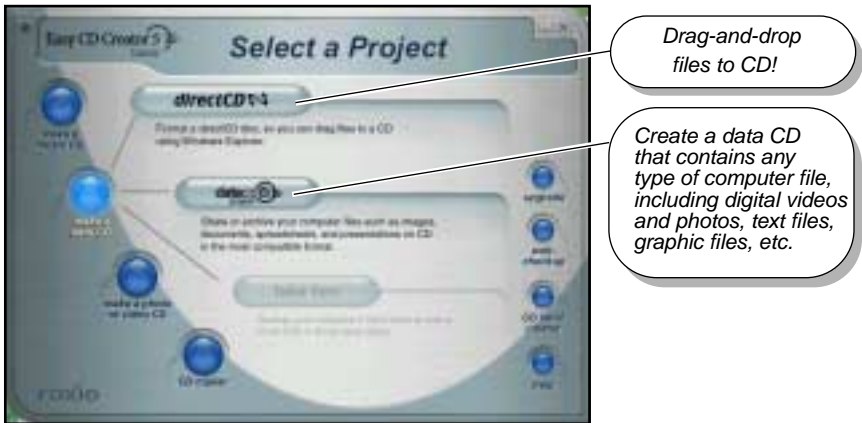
Easy CD Creator 5

Select a Project

directCD

Format a directCD disc, so you can drag files to a CD using Windows Explorer.

make a music CD

make a data CD

data CD

Store or archive your computer files such as images, documents, spreadsheets, and presentations on CD in the most compatible format.

make a photo or video CD

CD copier

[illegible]

upgrade

auto checkup

CD label creator

help

roxio

Drag-and-drop files to CD!

Create a data CD that contains any type of computer file, including digital videos and photos, text files, graphic files, etc.